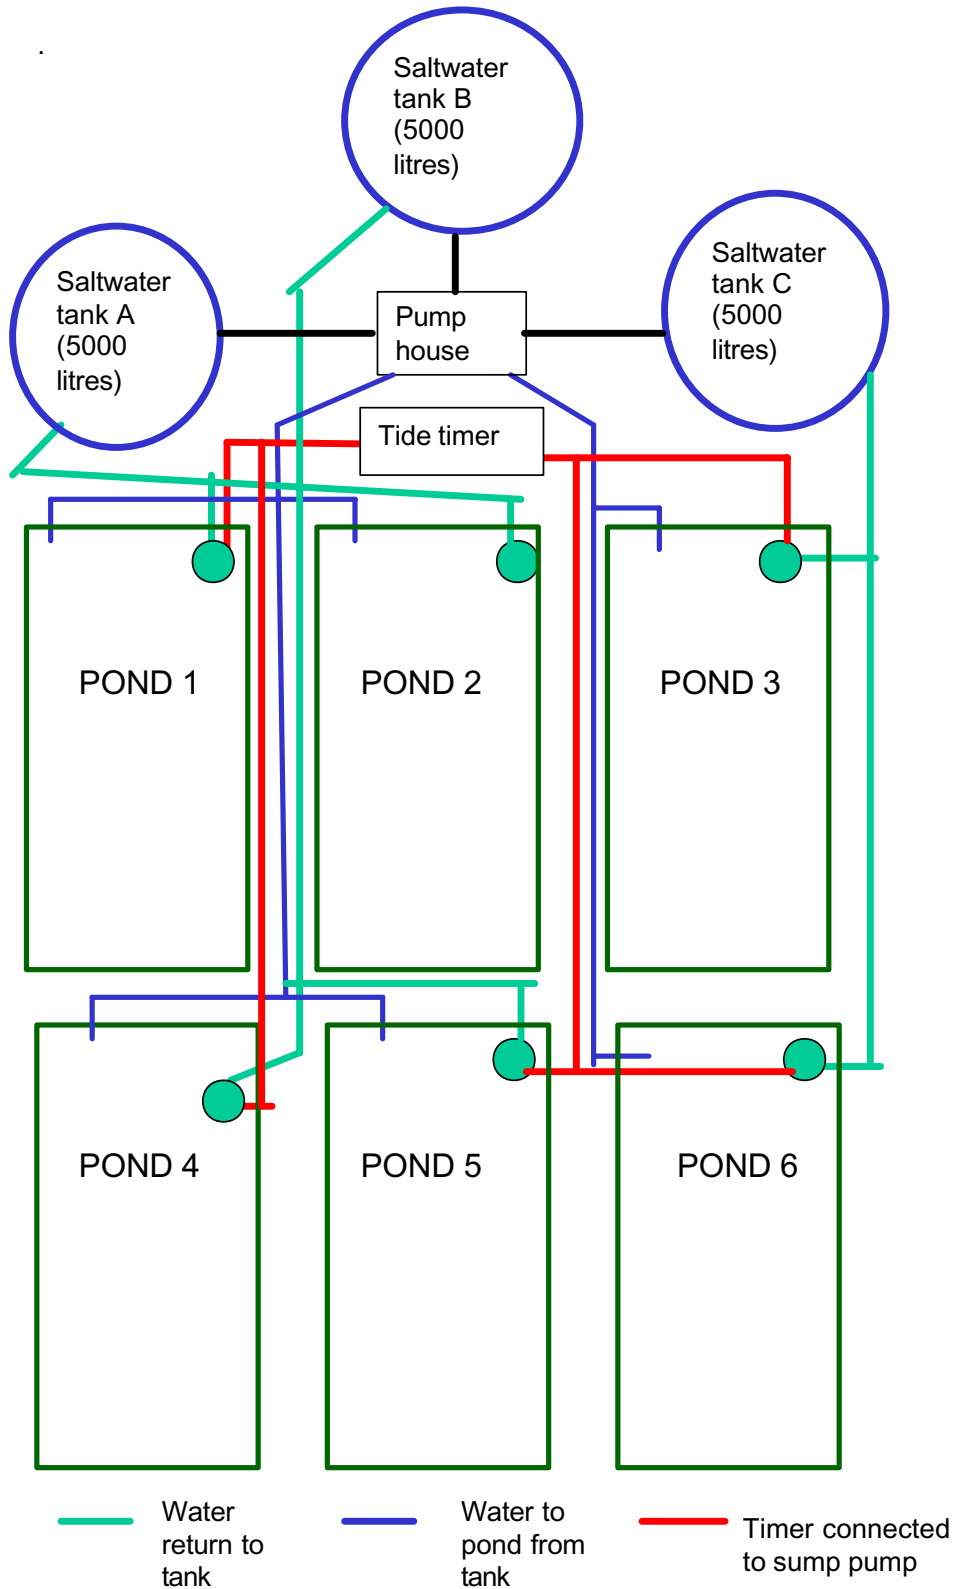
Saltwater tank B (5000 litres)

Saltwater tank A (5000 litres)

Pump house

Saltwater tank C (5000 litres)

Tide timer

POND 1

POND 2

POND 3

POND 4

POND 5

POND 6

Water return to tank

Water to pond from tank

Timer connected to sump pump